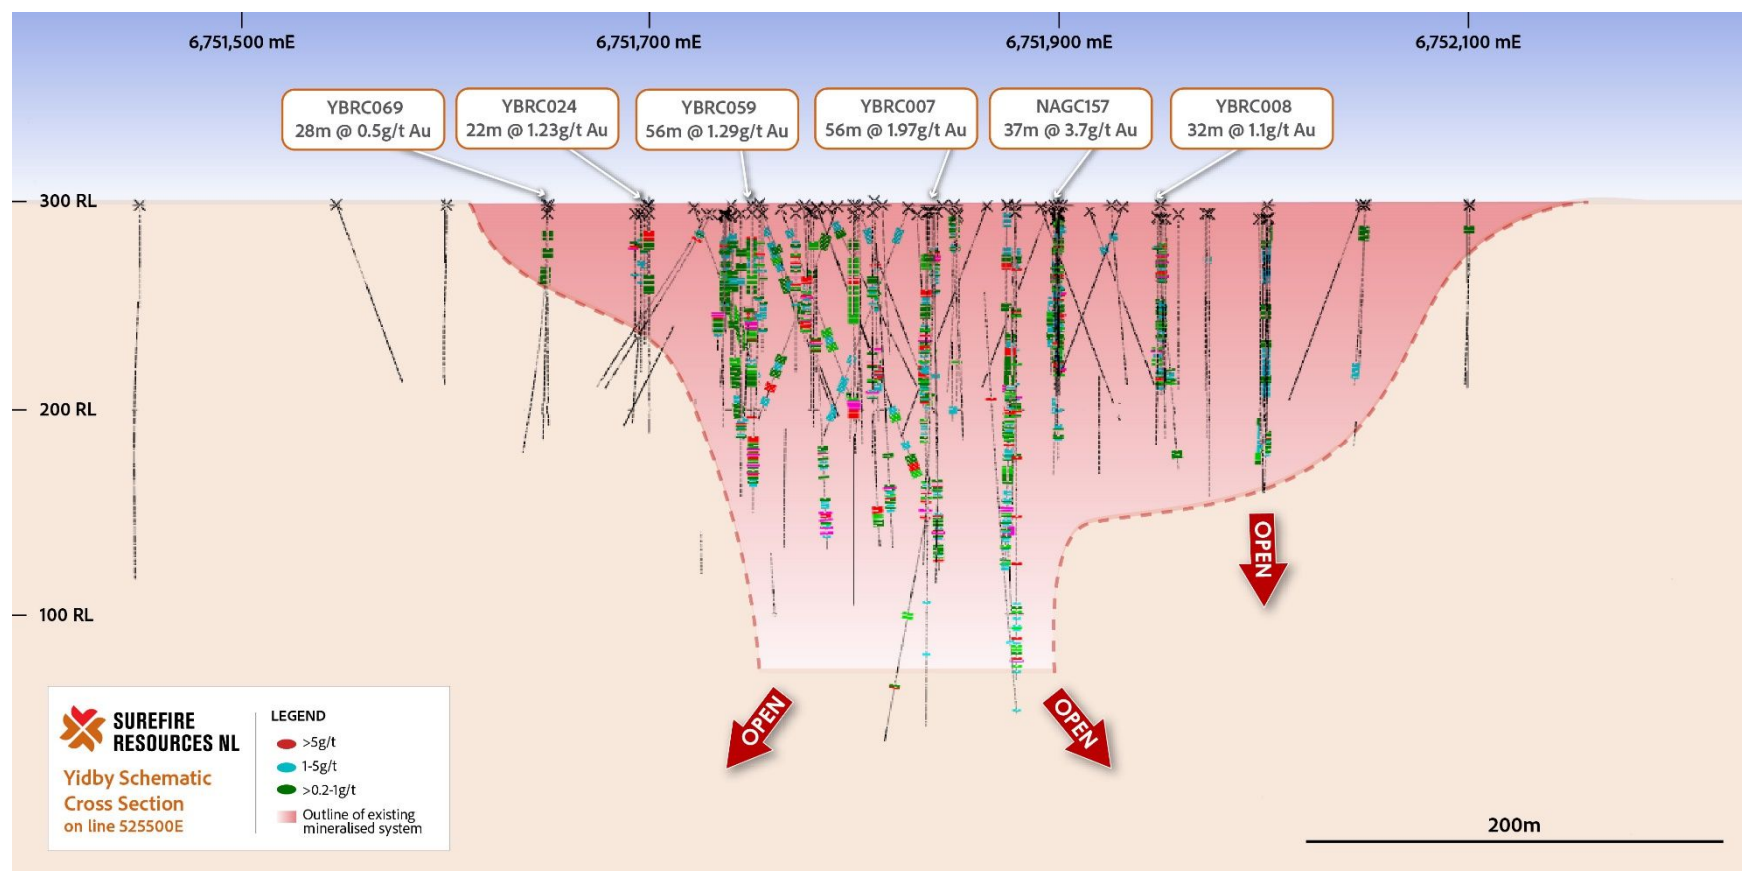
6,751,500 mE
6,751,700 mE
6,751,900 mE
6,752,100 mE

YBRC069
28m @ 0.5g/t Au

YBRC024
22m @ 1.23g/t Au

YBRC059
56m @ 1.29g/t Au

YBRC007
56m @ 1.97g/t Au

NAGC157
37m @ 3.7g/t Au

YBRC008
32m @ 1.1g/t Au

300 RL
200 RL
100 RL

OPEN
OPEN
OPEN

SUREFIRE RESOURCES NL
Yidby Schematic Cross Section
on line 525500E

LEGEND
>5g/t
1-5g/t
>0.2-1g/t
Outline of existing mineralised system

200m